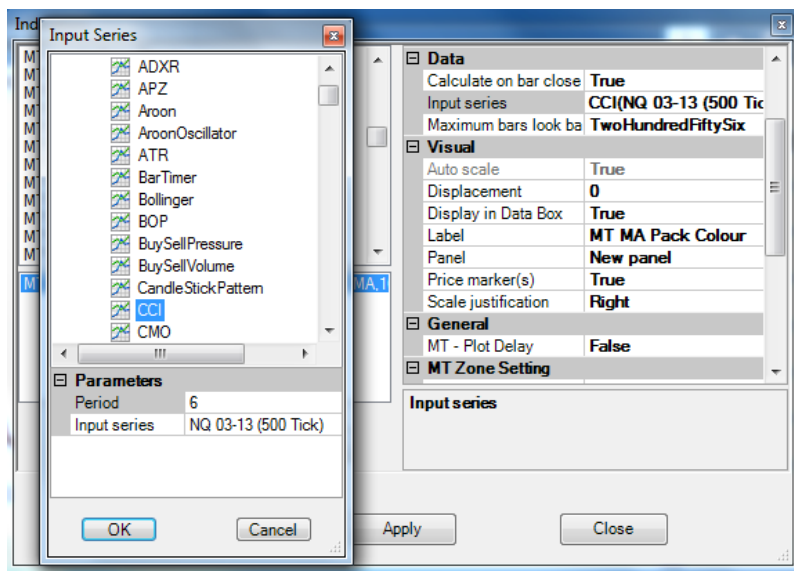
Ind

Input Series

ADXR
APZ
Aroon
AroonOscillator
ATR
BarTimer
Bollinger
BOP
BuySellPressure
BuySellVolume
CandleStickPattern
CCI
CMO

Parameters

| Period | 6 |
|---|---|
| Input series | NQ 03-13 (500 Tick) |

OK
Cancel

MT
MT
MT
MT
MT
MT
MT
MT
MT
MT
MT
MA,1

Data

| Calculate on bar close | True |
|---|---|
| Input series | CCI(NQ 03-13 (500 Tic |
| Maximum bars look ba | TwoHundredFiftySix |

Visual

| Auto scale | True |
|---|---|
| Displacement | 0 |
| Display in Data Box | True |
| Label | MT MA Pack Colour |
| Panel | New panel |
| Price marker(s) | True |
| Scale justification | Right |

General

| MT - Plot Delay | False |
|---|---|

MT Zone Setting

Input series

Apply
Close